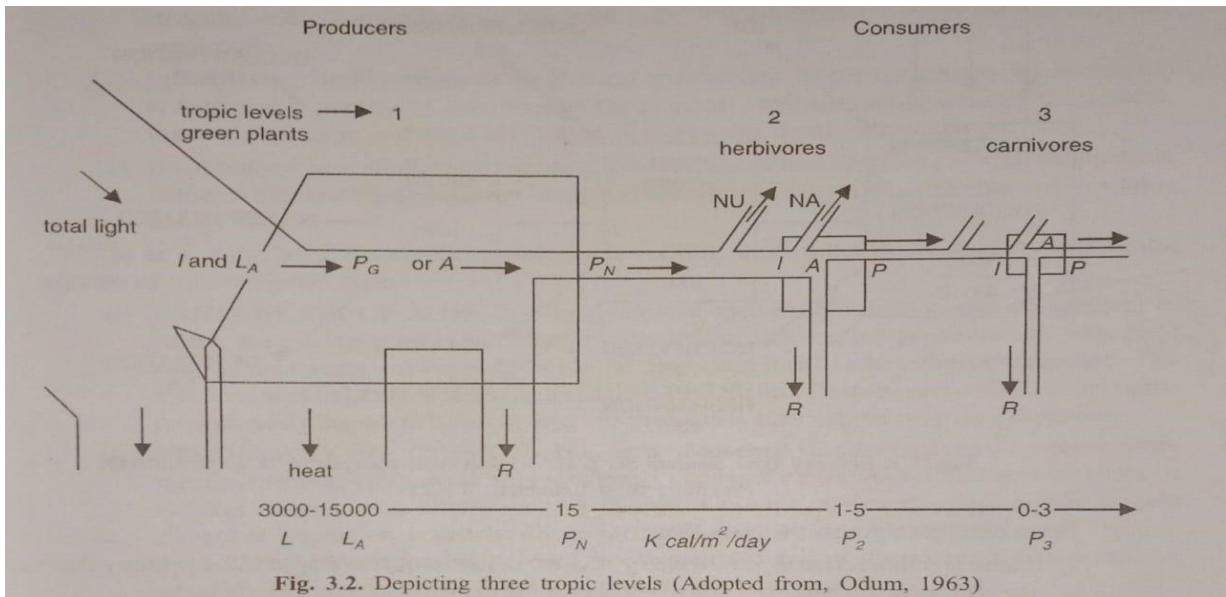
Producers

Consumers

tropic levels → 1
green plants

2
herbivores

3
carnivores

total light

NU

NA

$I$ and $L_A$ → $P_G$ or $A$ → $P_N$ →

$I$ $A$ $P$

$A$

$I$ $P$

$R$

$R$

heat

$R$

3000-15000 — 15 — 1-5 — 0-3 →

$L$ $L_A$ $P_N$ $K\ cal/m^2/day$ $P_2$ $P_3$

Fig. 3.2. Depicting three tropic levels (Adopted from, Odum, 1963)